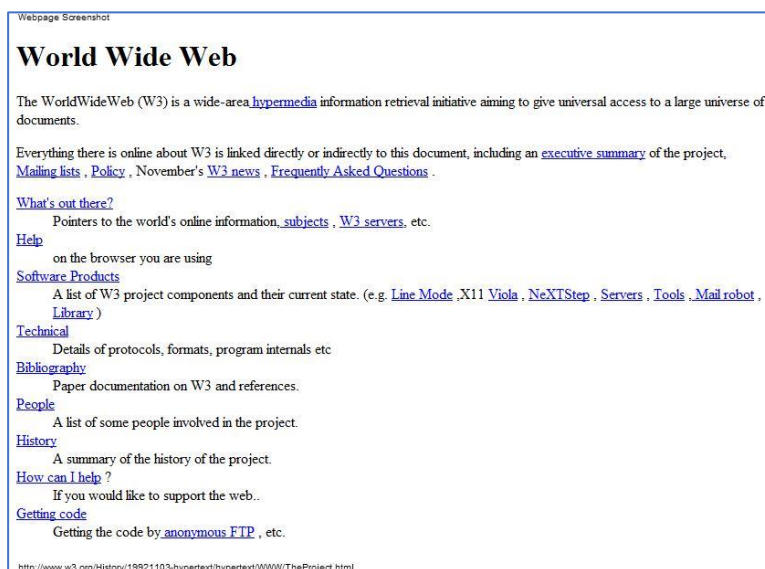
Webpage Screenshot

World Wide Web

The WorldWideWeb (W3) is a wide-area hypermedia information retrieval initiative aiming to give universal access to a large universe of documents.

Everything there is online about W3 is linked directly or indirectly to this document, including an executive summary of the project, Mailing lists , Policy , November's W3 news , Frequently Asked Questions .

What's out there?
Pointers to the world's online information, subjects , W3 servers, etc.
Help
on the browser you are using
Software Products
A list of W3 project components and their current state. (e.g. Line Mode ,X11 Viola , NeXTStep , Servers , Tools , Mail robot , Library )
Technical
Details of protocols, formats, program internals etc
Bibliography
Paper documentation on W3 and references.
People
A list of some people involved in the project.
History
A summary of the history of the project.
How can I help ?
If you would like to support the web..
Getting code
Getting the code by anonymous FTP , etc.

http://www.w3.org/History/19921103-hypertext/hypertext/WWW/TheProject.html